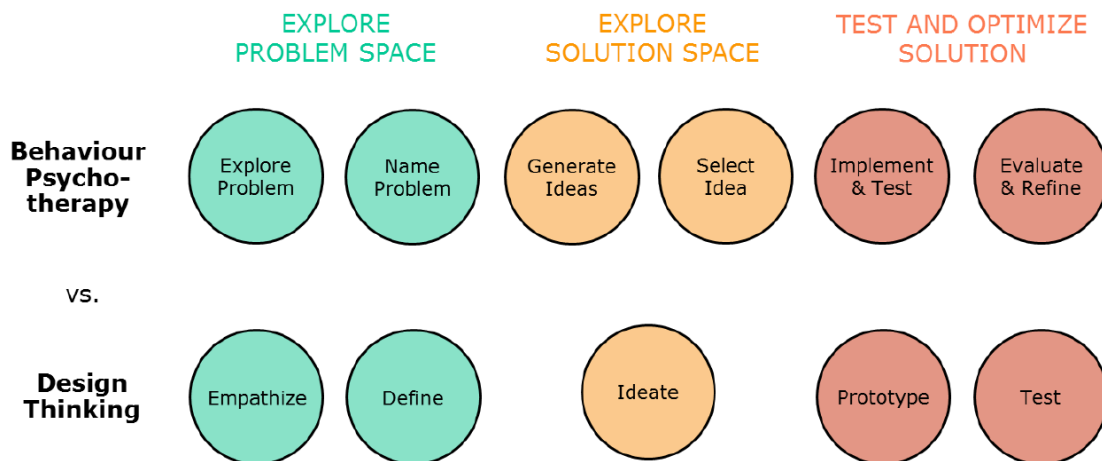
EXPLORE PROBLEM SPACE

EXPLORE SOLUTION SPACE

TEST AND OPTIMIZE SOLUTION

Behaviour Psychotherapy

Explore Problem

Name Problem

Generate Ideas

Select Idea

Implement & Test

Evaluate & Refine

vs.

Design Thinking

Empathize

Define

Ideate

Prototype

Test